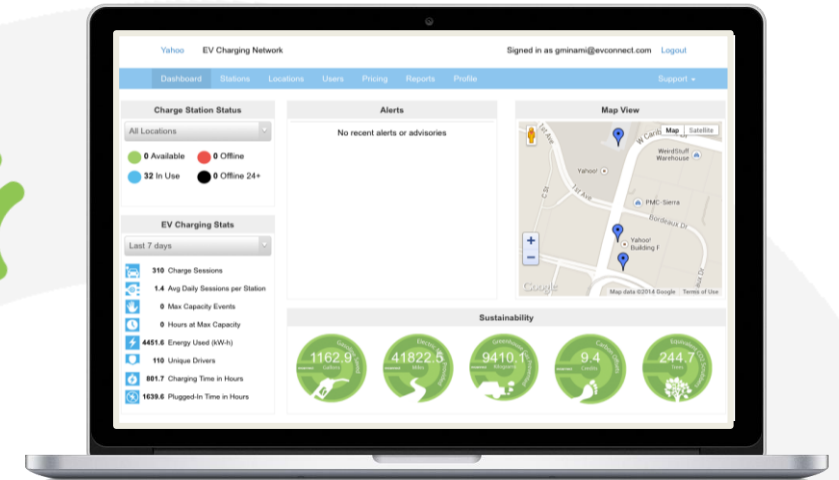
Yahoo EV Charging Network

Signed in as gminami@evconnect.com Logout

Dashboard Stations Locations Users Pricing Reports Profile Support

Charge Station Status

All Locations

0 Available 0 Offline

32 In Use 0 Offline 24+

EV Charging Stats

Last 7 days

310 Charge Sessions

1.4 Avg Daily Sessions per Station

0 Max Capacity Events

0 Hours at Max Capacity

4451.6 Energy Used (kW-h)

110 Unique Drivers

801.7 Charging Time in Hours

1639.6 Plugged-In Time in Hours

Alerts

No recent alerts or advisories

Map View

Map Satellite

1st Ave

W Caribbean

WeedStuff Warehouse

Yahoo!

1st Ave

PMC-Sierra

Bordeaux Dr

Yahoo! Building F

Google

Map data ©2014 Google Terms of Use

Sustainability

1162.9 Gallons

41822.5 Miles

9410.1 Kilograms

9.4 Credits

244.7 Days